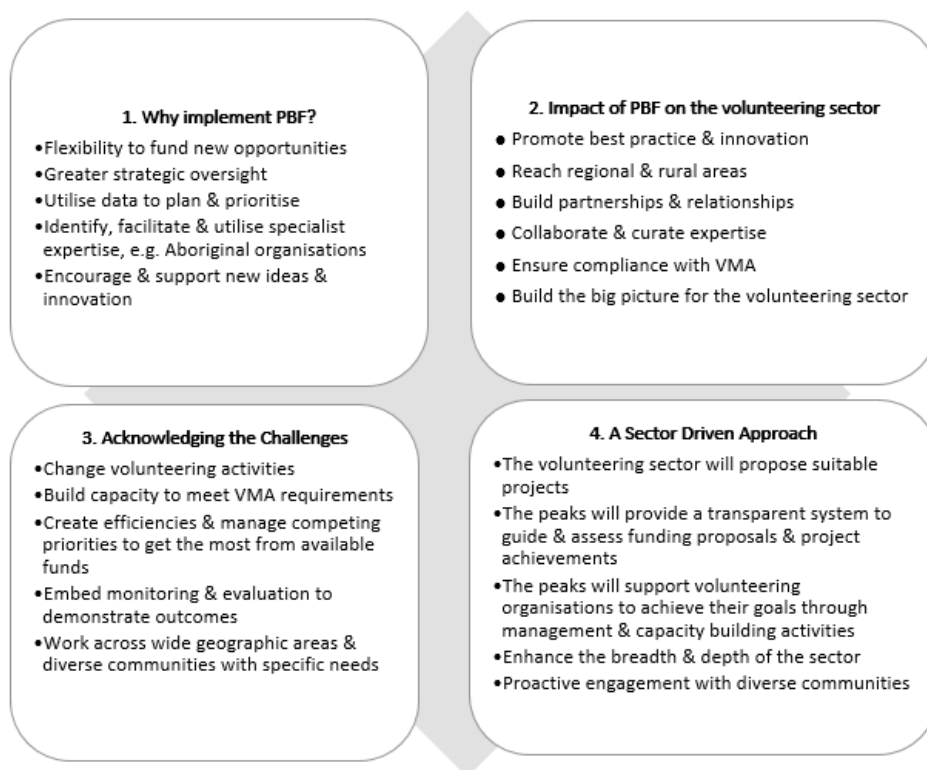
1. Why implement PBF?

•Flexibility to fund new opportunities
•Greater strategic oversight
•Utilise data to plan & prioritise
•Identify, facilitate & utilise specialist expertise, e.g. Aboriginal organisations
•Encourage & support new ideas & innovation

2. Impact of PBF on the volunteering sector

• Promote best practice & innovation
• Reach regional & rural areas
• Build partnerships & relationships
• Collaborate & curate expertise
• Ensure compliance with VMA
• Build the big picture for the volunteering sector

3. Acknowledging the Challenges

•Change volunteering activities
•Build capacity to meet VMA requirements
•Create efficiencies & manage competing priorities to get the most from available funds
•Embed monitoring & evaluation to demonstrate outcomes
•Work across wide geographic areas & diverse communities with specific needs

4. A Sector Driven Approach

•The volunteering sector will propose suitable projects
•The peaks will provide a transparent system to guide & assess funding proposals & project achievements
•The peaks will support volunteering organisations to achieve their goals through management & capacity building activities
•Enhance the breadth & depth of the sector
•Proactive engagement with diverse communities